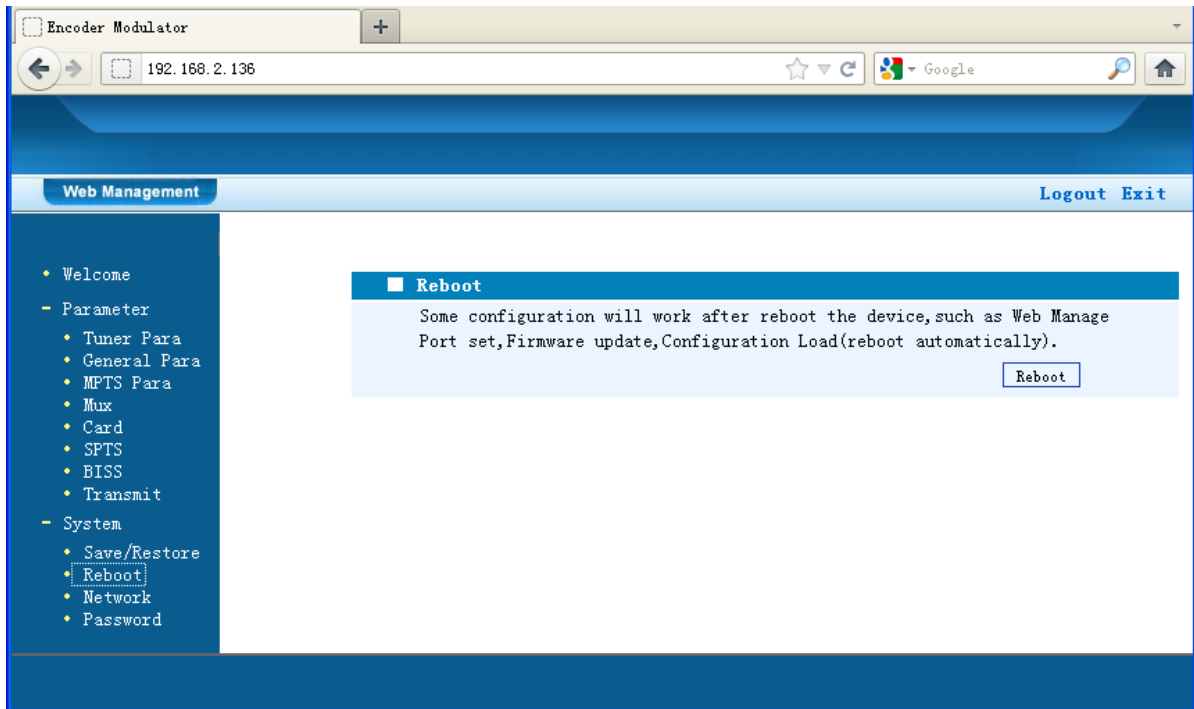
Encoder Modulator
+
192.168.2.136
Google

Web Management
Logout Exit

• Welcome
- Parameter
• Tuner Para
• General Para
• MPTS Para
• Mux
• Card
• SPTS
• BISS
• Transmit
- System
• Save/Restore
• Reboot
• Network
• Password

Reboot
Some configuration will work after reboot the device,such as Web Manage Port set,Firmware update,Configuration Load(reboot automatically).
Reboot